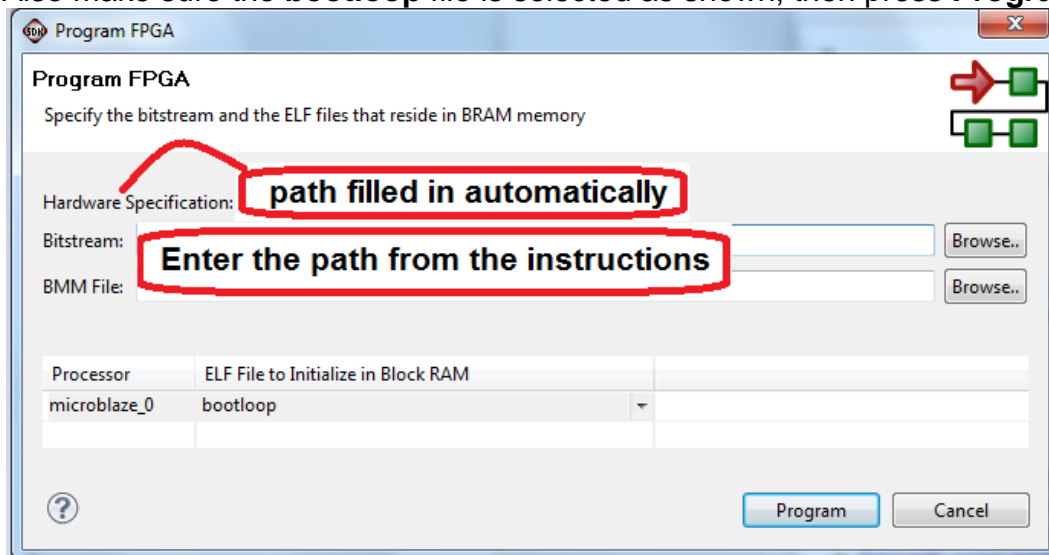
Also make sure the bootloop file is selected as shown, then press Progr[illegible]

Program FPGA

Program FPGA

Specify the bitstream and the ELF files that reside in BRAM memory

Hardware Specification: path filled in automatically

Bitstream: Enter the path from the instructions Browse..

BMM File: Browse..

| Processor | ELF File to Initialize in Block RAM | |
|---|---|---|
| microblaze_0 | bootloop | |
| | | |

?

Program Cancel